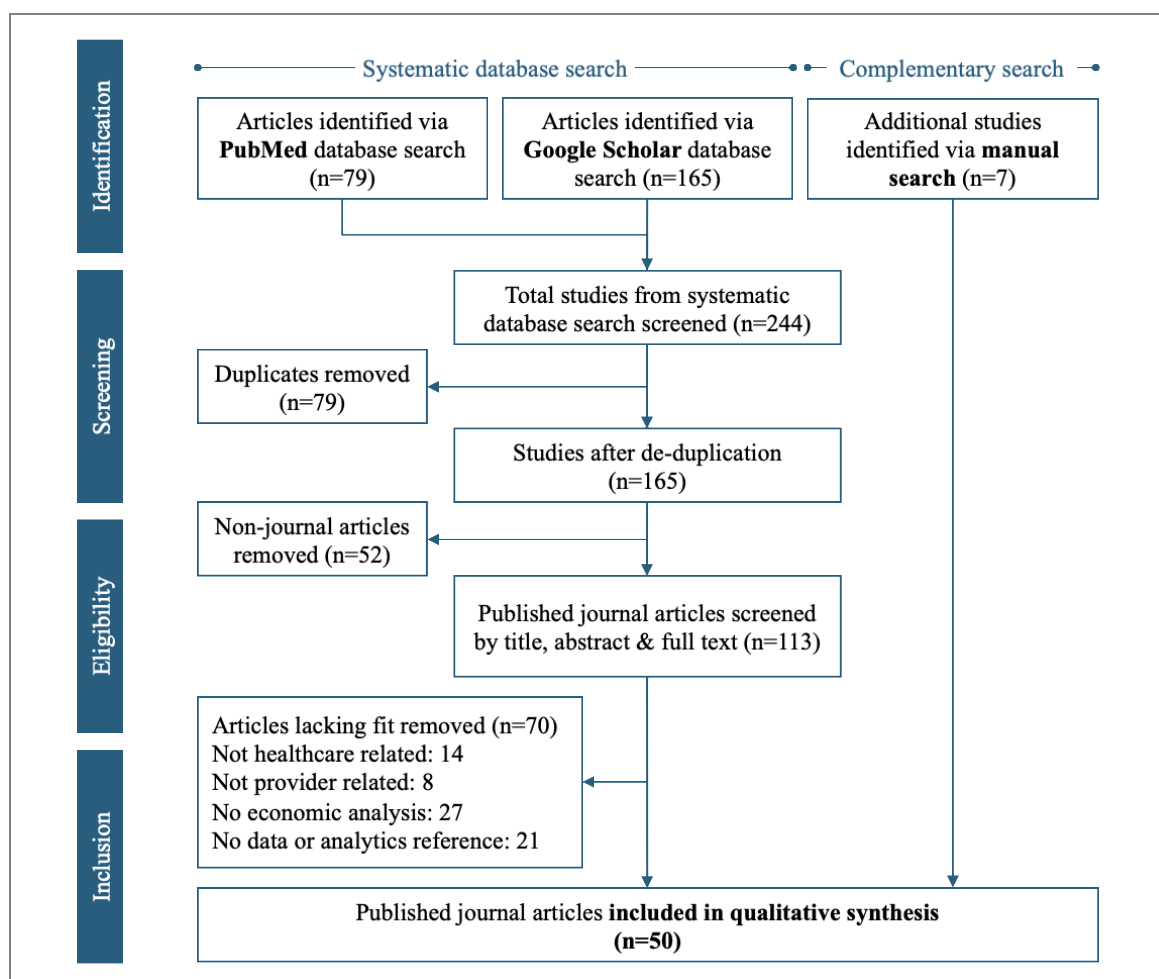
Identification

Systematic database search

Complementary search

Articles identified via **PubMed** database search (n=79)

Articles identified via **Google Scholar** database search (n=165)

Additional studies identified via **manual search** (n=7)

Screening

Total studies from systematic database search screened (n=244)

Duplicates removed (n=79)

Studies after de-duplication (n=165)

Eligibility

Non-journal articles removed (n=52)

Published journal articles screened by title, abstract & full text (n=113)

Inclusion

Articles lacking fit removed (n=70)
Not healthcare related: 14
Not provider related: 8
No economic analysis: 27
No data or analytics reference: 21

Published journal articles **included in qualitative synthesis (n=50)**